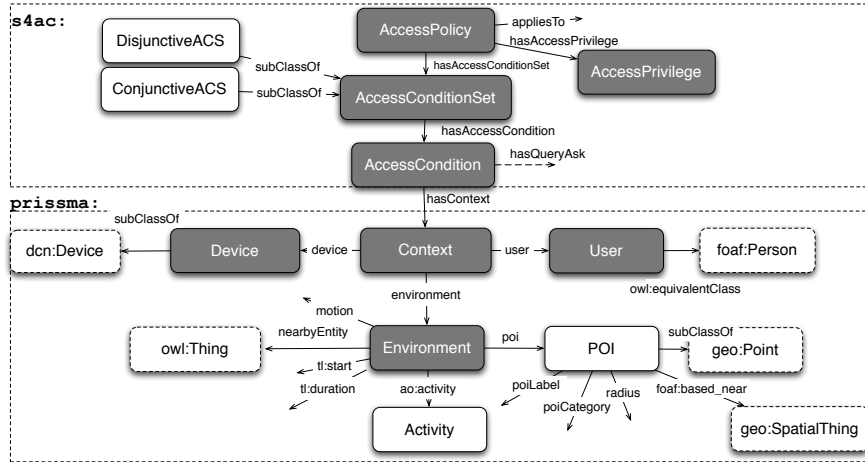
s4ac:

AccessPolicy
appliesTo
hasAccessPrivilege
AccessPrivilege
DisjunctiveACS
subClassOf
ConjunctiveACS
subClassOf
hasAccessConditionSet
AccessConditionSet
hasAccessCondition
AccessCondition
hasQueryAsk

prissma:

hasContext
subClassOf
dcn:Device
Device
device
Context
user
User
foaf:Person
owl:equivalentClass
environment
motion
nearbyEntity
owl:Thing
Environment
poi
POI
subClassOf
geo:Point
tl:start
tl:duration
ao:activity
poiLabel
poiCategory
radius
foaf:based_near
Activity
geo:SpatialThing